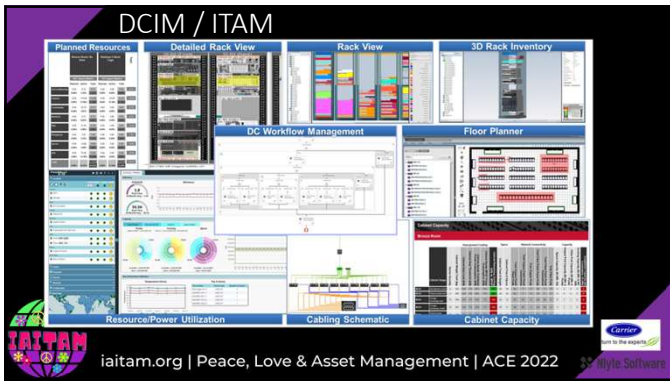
DCIM / ITAM

Planned Resources

Detailed Rack View

Rack View

3D Rack Inventory

DC Workflow Management

Floor Planner

Cabinet Capacity

Resource/Power Utilization

Cabling Schematic

Cabinet Capacity

IAITAM

iaitam.org | Peace, Love & Asset Management | ACE 2022

Carrier
turn to the experts

Nlyte Software